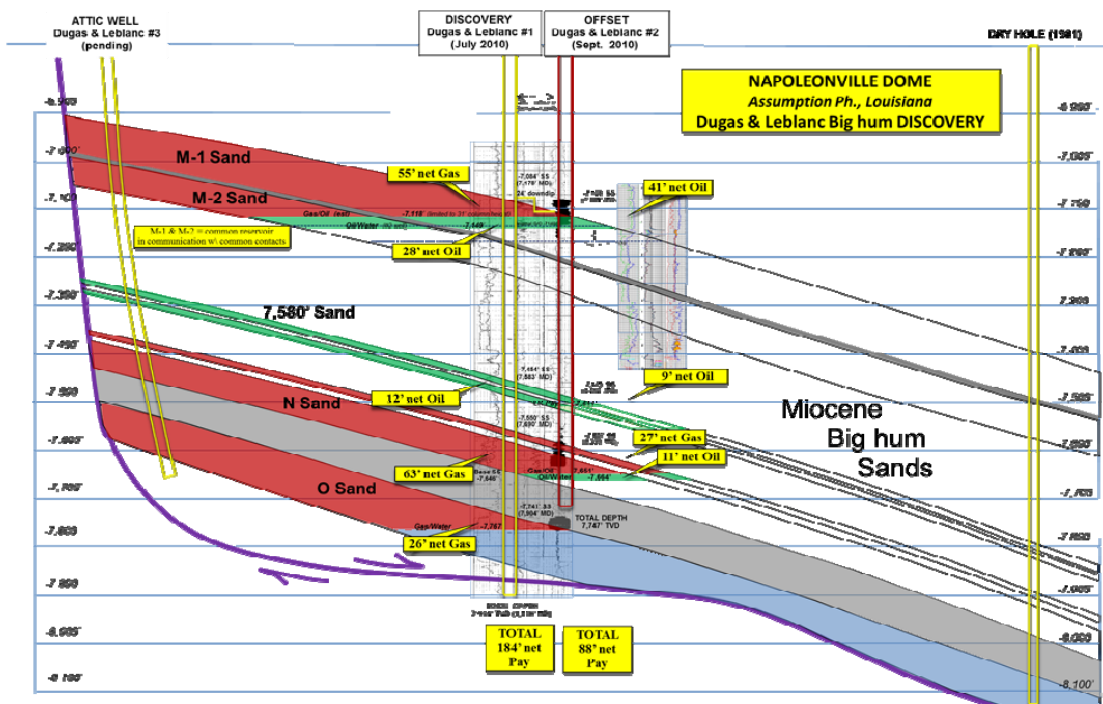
ATTIC WELL
Dugas & Leblanc #3
(pending)

DISCOVERY
Dugas & Leblanc #1
(July 2010)

OFFSET
Dugas & Leblanc #2
(Sept. 2010)

DRY HOLE (1981)

NAPOLEONVILLE DOME
Assumption Ph., Louisiana
Dugas & Leblanc Big hum DISCOVERY

-6,900'
-7,000'
-7,100'
-7,200'
-7,300'
-7,400'
-7,500'
-7,600'
-7,700'
-7,800'
-7,900'
-8,000'
-8,100'

-6,900'
-7,000'
-7,100'
-7,200'
-7,300'
-7,400'
-7,500'
-7,600'
-7,700'
-7,800'
-7,900'
-8,000'
-8,100'

M-1 Sand
M-2 Sand
55' net Gas
41' net Oil
Gas/Oil
Oil/Water
-7,084' SS
24' downdip
M-1 & M-2 = common reservoir in communication w\ common contacts
28' net Oil
7,580' Sand
9' net Oil
12' net Oil
N Sand
27' net Gas
11' net Oil
Miocene
Big hum
Sands
63' net Gas
Gas/Oil
Oil/Water
-7,664'
O Sand
Gas/Water
-7,767'
26' net Gas
TOTAL DEPTH
7,747' TVD

TOTAL
184' net
Pay

TOTAL
88' net
Pay